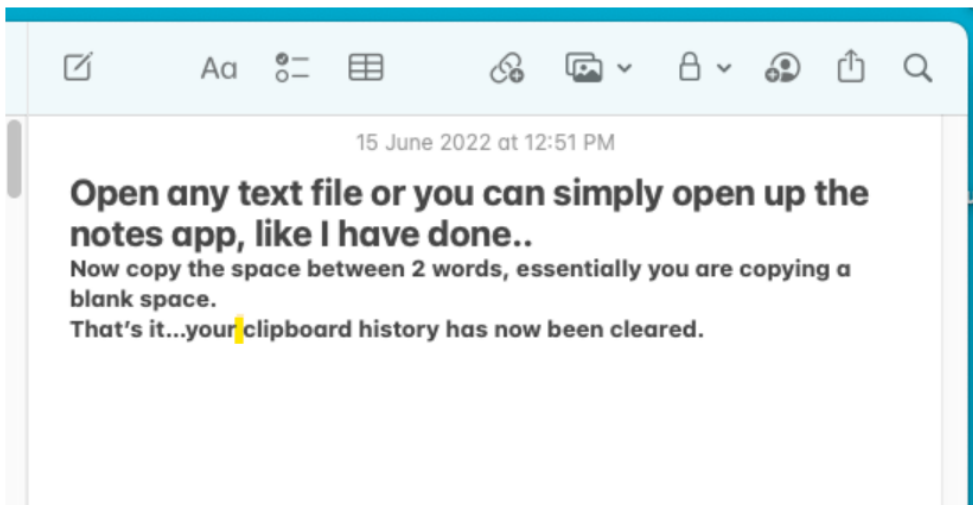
Aa

15 June 2022 at 12:51 PM

Open any text file or you can simply open up the notes app, like I have done..

Now copy the space between 2 words, essentially you are copying a blank space.
That’s it...your clipboard history has now been cleared.